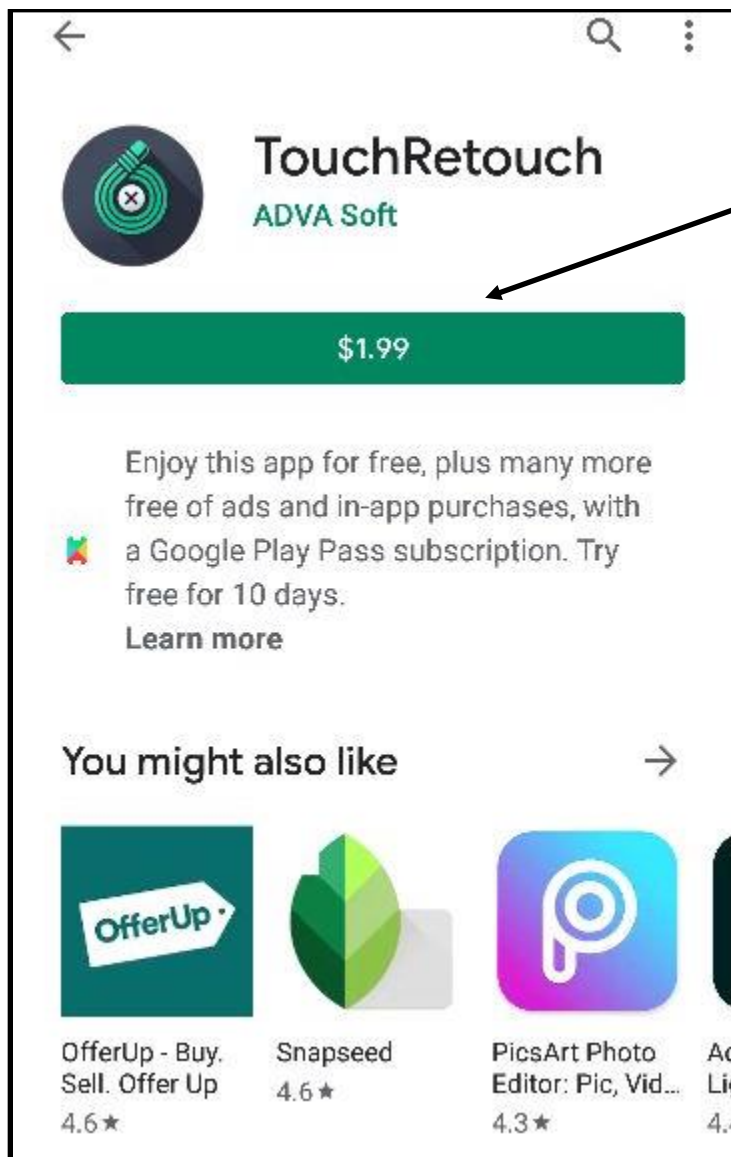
TouchRetouch
ADVA Soft

$1.99

Enjoy this app for free, plus many more free of ads and in-app purchases, with a Google Play Pass subscription. Try free for 10 days.
Learn more

You might also like

OfferUp

OfferUp - Buy. Sell. Offer Up
4.6★

Snapseed
4.6★

PicsArt Photo Editor: Pic, Vid...
4.3★

Ac
Li
4.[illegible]